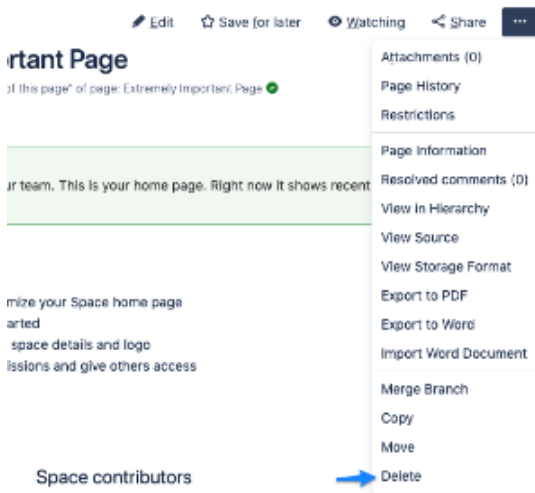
Edit Save for later Watching Share ···

rtant Page

of this page" of page: Extremely Important Page

r team. This is your home page. Right now it shows recent

mize your Space home page
arted
space details and logo
issions and give others access

Space contributors

Attachments (0)
Page History
Restrictions
Page Information
Resolved comments (0)
View in Hierarchy
View Source
View Storage Format
Export to PDF
Export to Word
Import Word Document
Merge Branch
Copy
Move
Delete